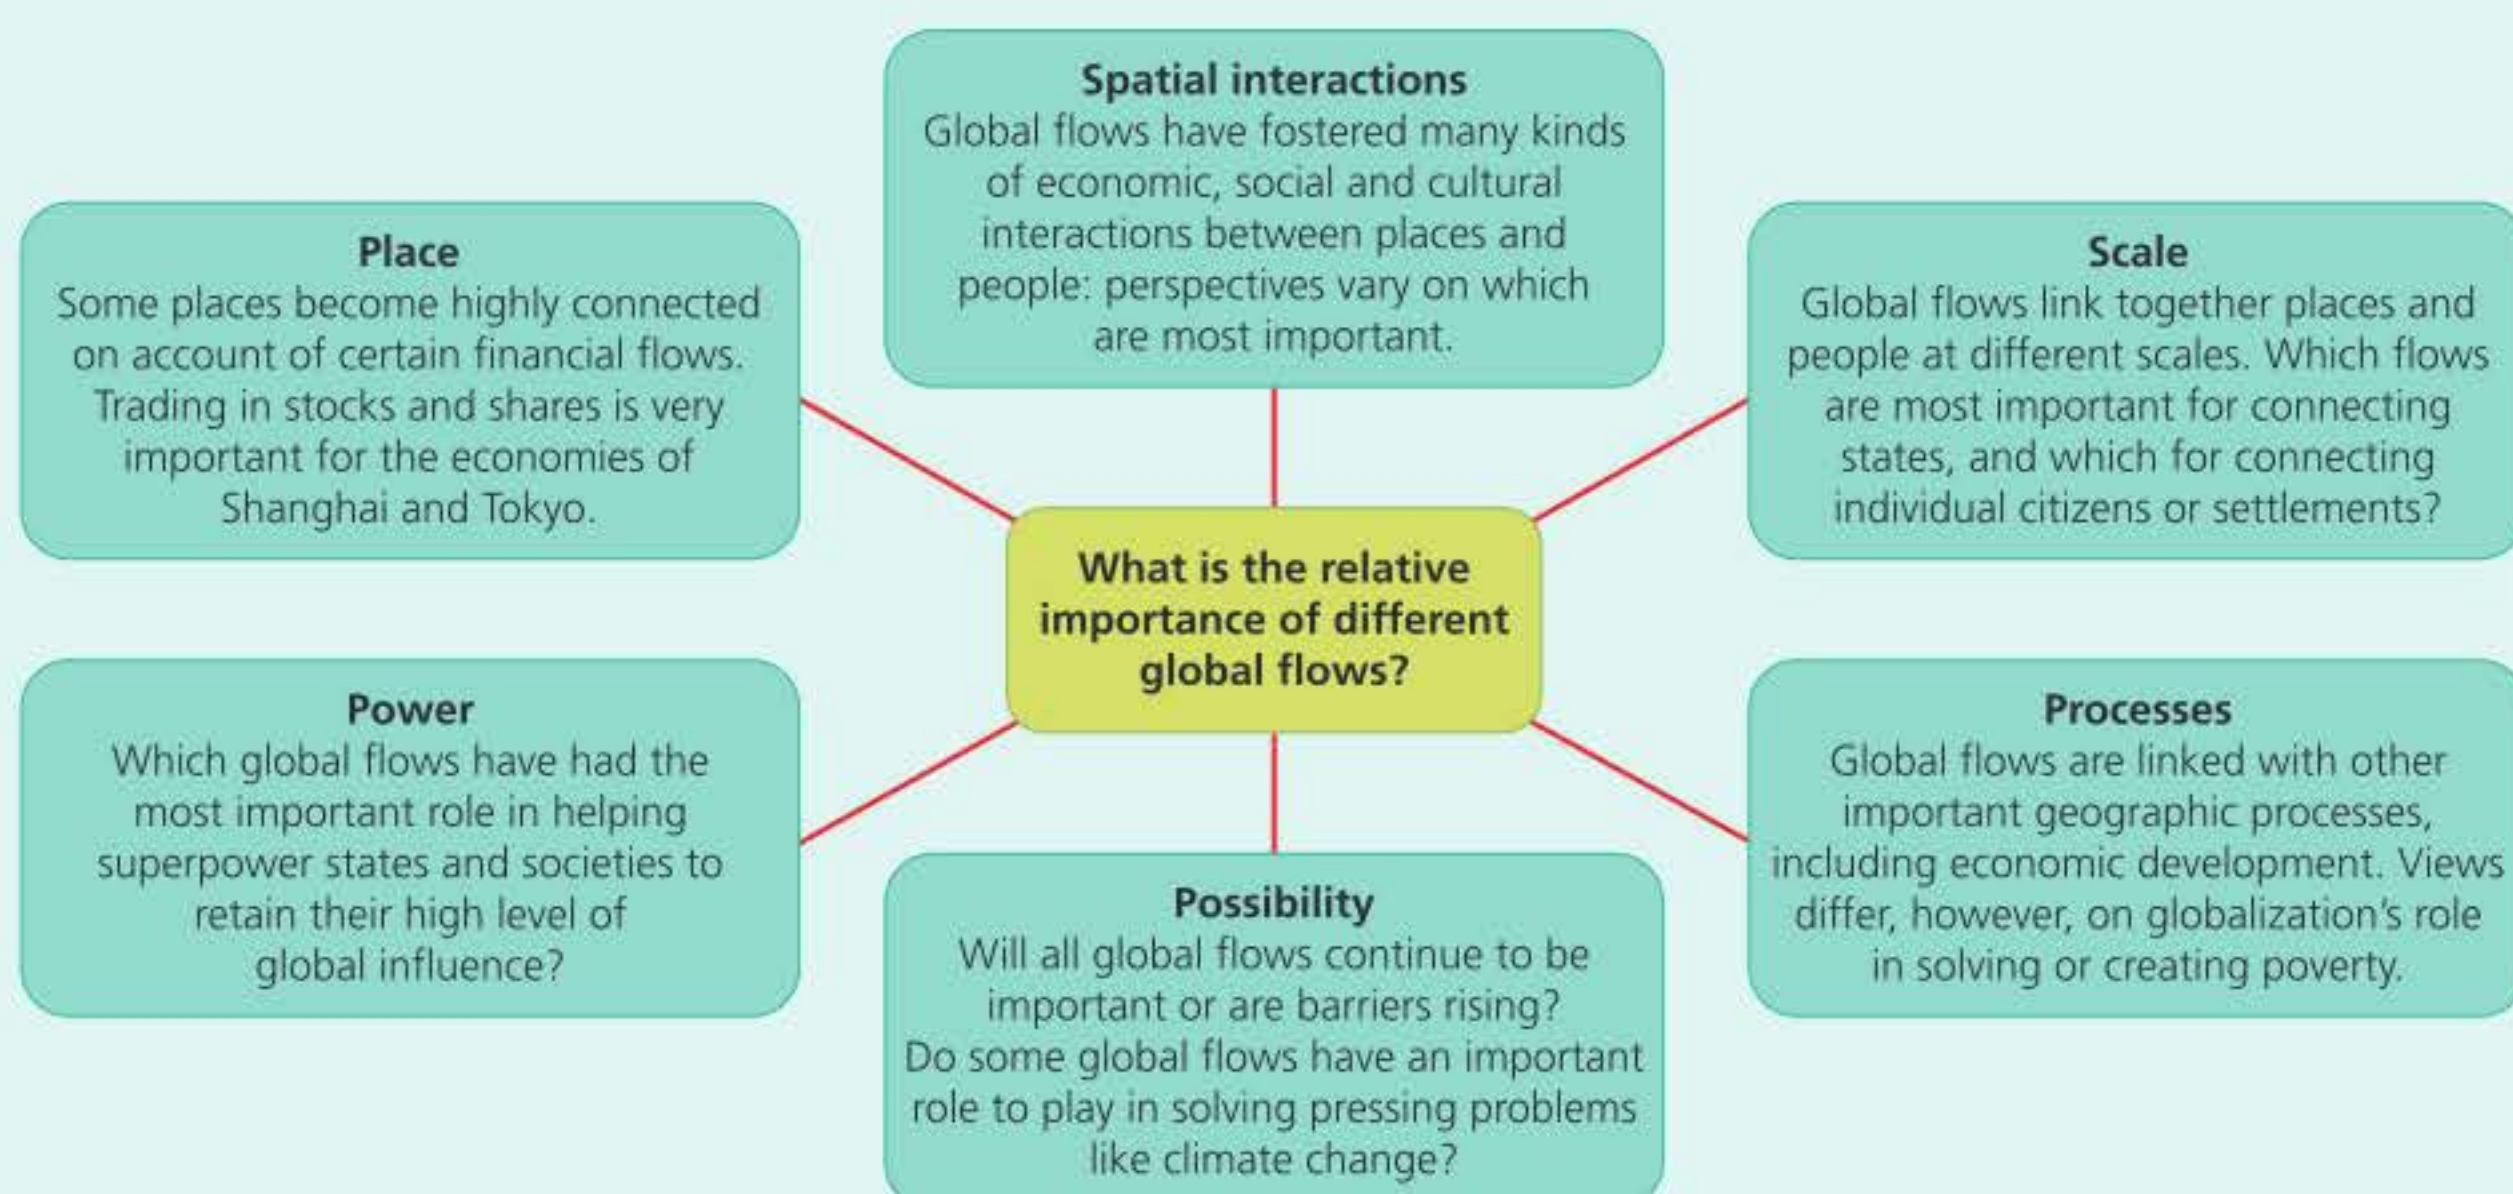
Spatial interactions
Global flows have fostered many kinds of economic, social and cultural interactions between places and people: perspectives vary on which are most important.

Place
Some places become highly connected on account of certain financial flows. Trading in stocks and shares is very important for the economies of Shanghai and Tokyo.

Scale
Global flows link together places and people at different scales. Which flows are most important for connecting states, and which for connecting individual citizens or settlements?

What is the relative importance of different global flows?

Power
Which global flows have had the most important role in helping superpower states and societies to retain their high level of global influence?

Processes
Global flows are linked with other important geographic processes, including economic development. Views differ, however, on globalization's role in solving or creating poverty.

Possibility
Will all global flows continue to be important or are barriers rising? Do some global flows have an important role to play in solving pressing problems like climate change?